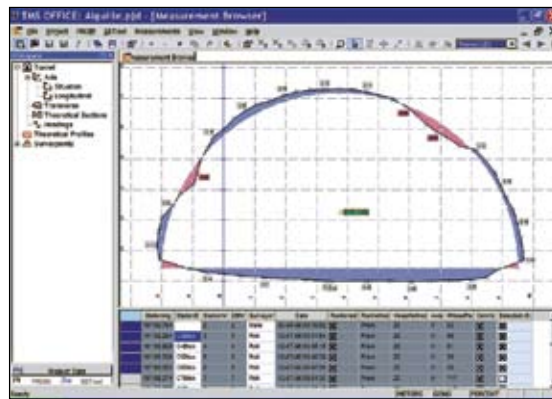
TMS OFFICE: Alquite.pjd - [Measurement Browser]

File Project Profil Extras Measurements View Window Help

Measurement Browser

Tunnel
Axis
Situation
Longitudinal
Transverse
Theoretical Section
Headings
Theoretical Profiles
Surveypoints

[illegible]

Stationing | Station | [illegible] | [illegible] | Surveyor | Date | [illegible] | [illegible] | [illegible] | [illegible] | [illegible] | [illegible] | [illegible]

Ready